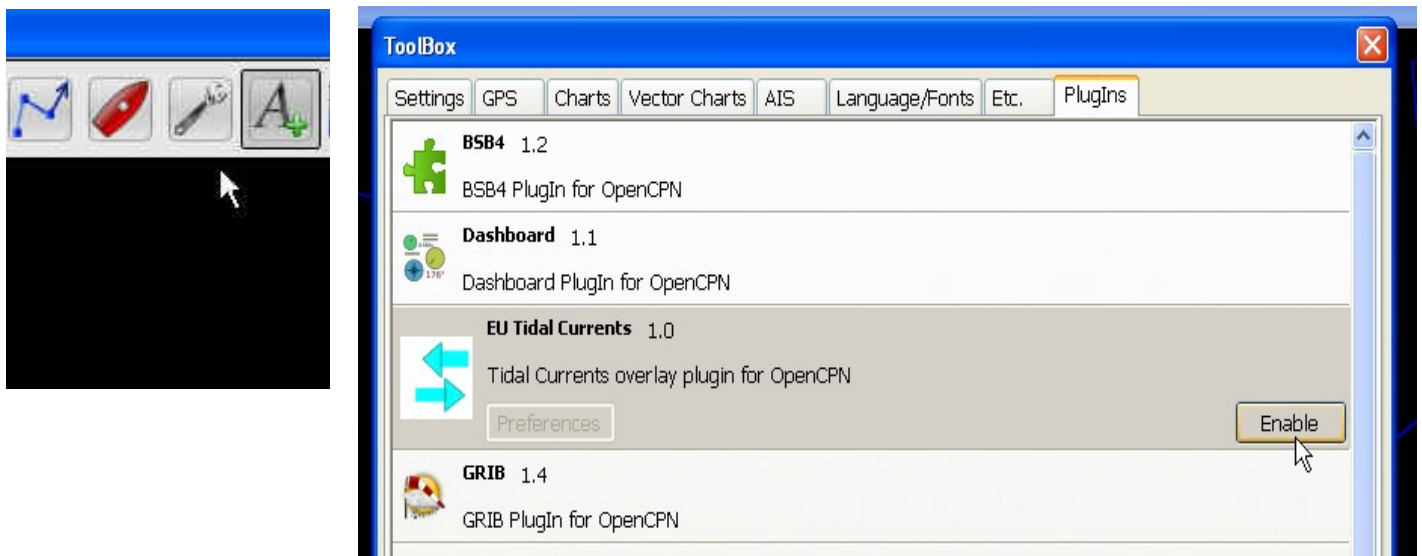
ToolBox

Settings | GPS | Charts | Vector Charts | AIS | Language/Fonts | Etc. | PlugIns

BSB4 1.2
BSB4 PlugIn for OpenCPN

Dashboard 1.1
Dashboard PlugIn for OpenCPN

EU Tidal Currents 1.0
Tidal Currents overlay plugin for OpenCPN
Preferences
Enable

GRIB 1.4
GRIB PlugIn for OpenCPN